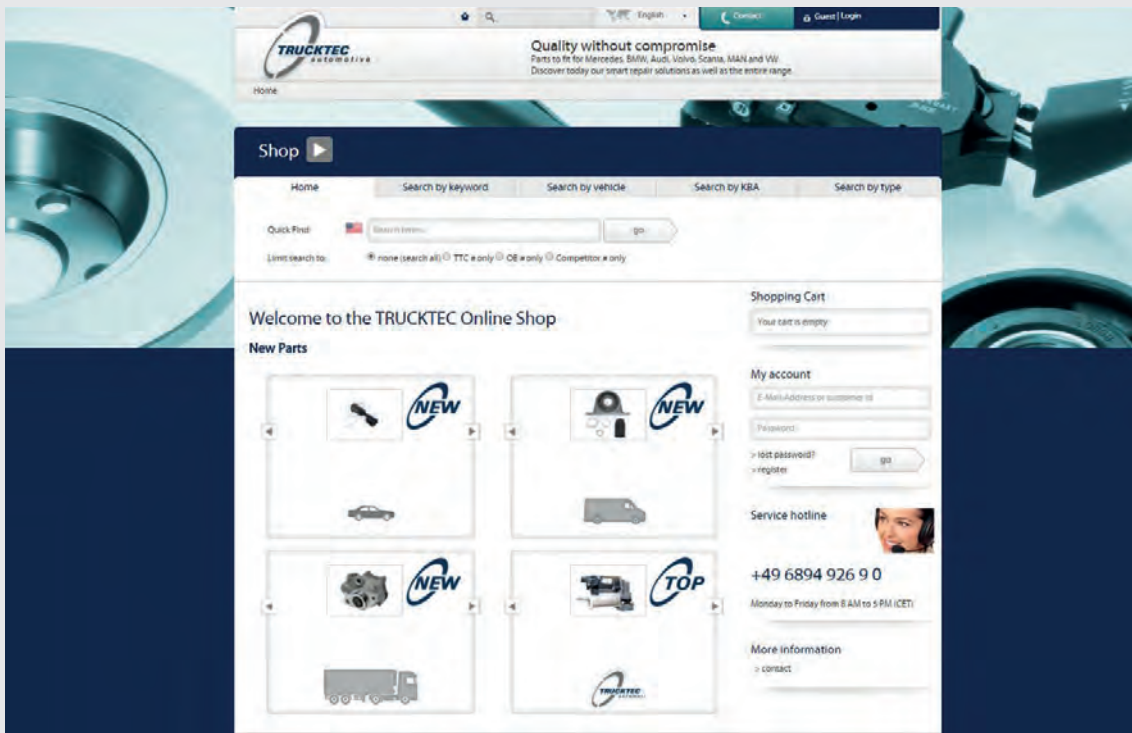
English
Contact
Guest | Login

TRUCKTEC automotive

Quality without compromise
Parts to fit for Mercedes, BMW, Audi, Volvo, Scania, MAN and VW.
Discover today our smart repair solutions as well as the entire range.

Home

Shop

Home
Search by keyword
Search by vehicle
Search by KBA
Search by type

Quick Find:
Search term...
go

Limit search to:
none (search all)
TTC # only
OE # only
Competitor # only

Welcome to the TRUCKTEC Online Shop

New Parts

NEW
NEW
NEW
TOP

TRUCKTEC automotive

Shopping Cart
Your cart is empty

My account
E-Mail Address or customer id
Password
> lost password?
> register
go

Service hotline

+49 6894 926 9 0

Monday to Friday from 8 AM to 5 PM (CET)

More information
> contact